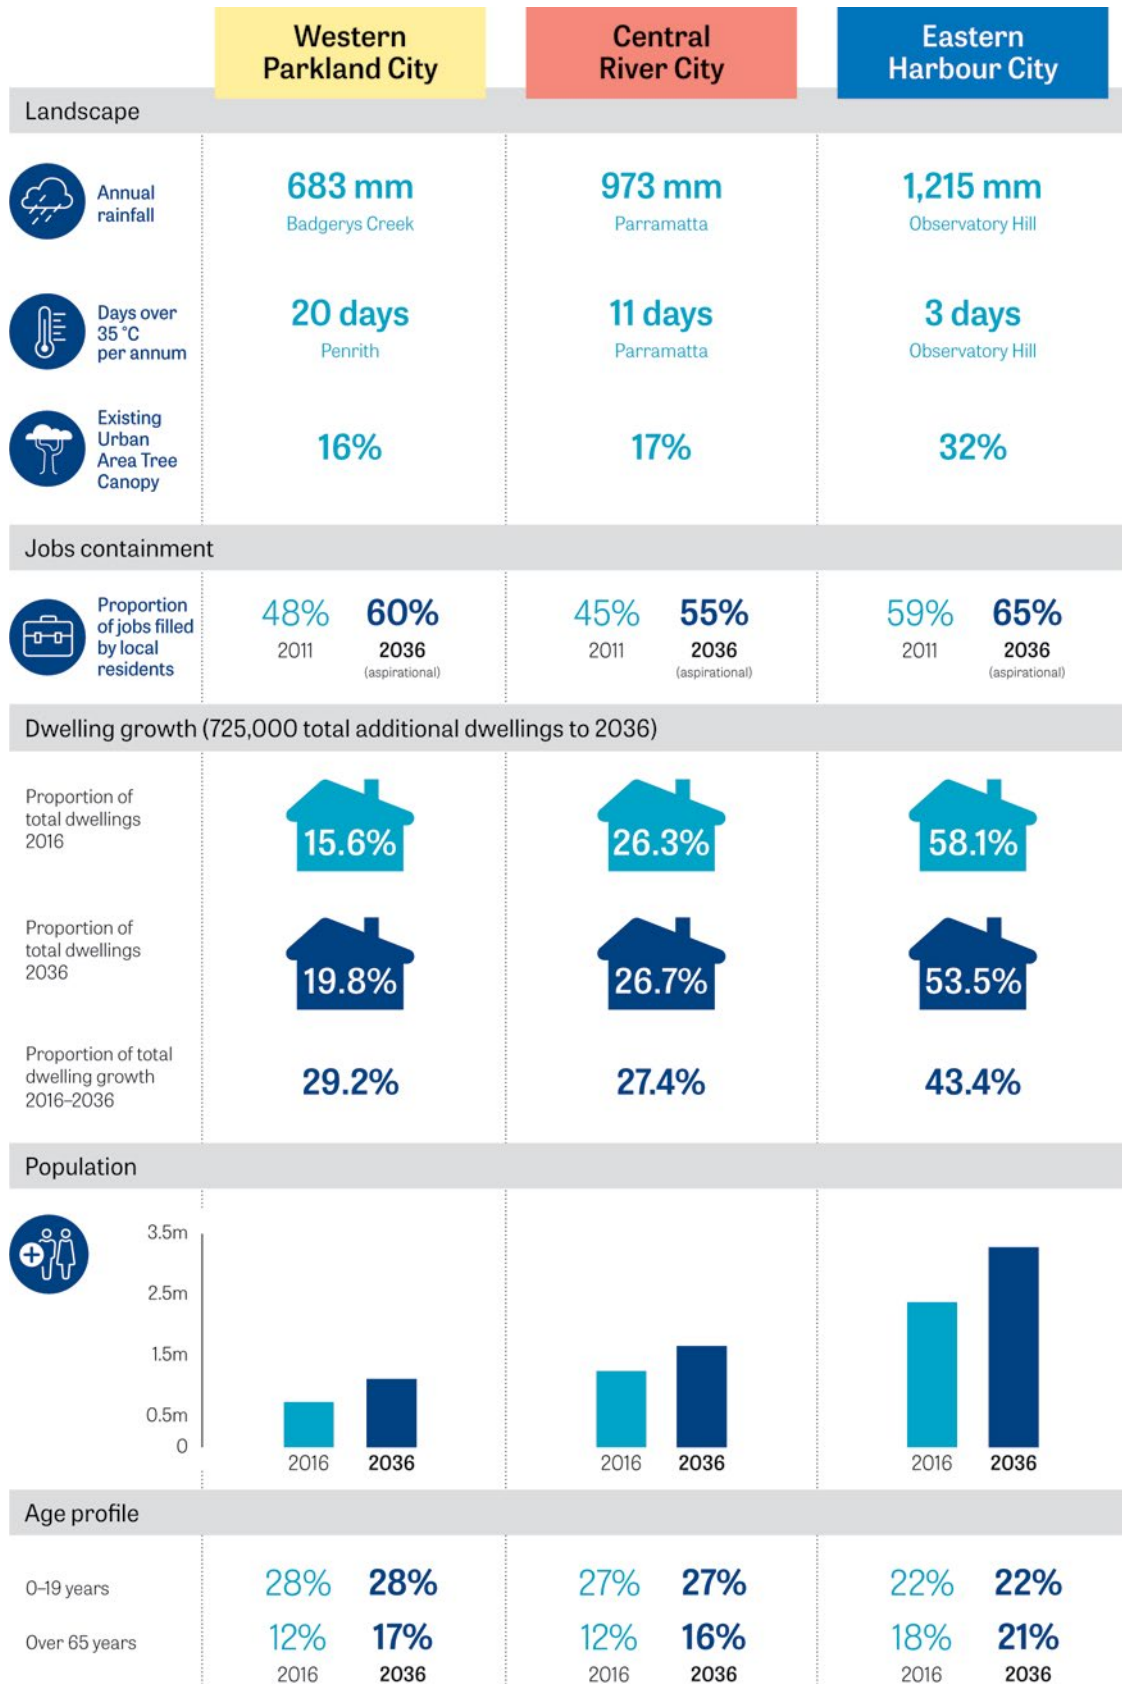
| | Western Parkland City | Central River City | Eastern Harbour City |
|---|---|---|---|

Landscape

| | | | |
|---|---|---|---|
| Annual rainfall | 683 mm Badgerys Creek | 973 mm Parramatta | 1,215 mm Observatory Hill |
| Days over 35 °C per annum | 20 days Penrith | 11 days Parramatta | 3 days Observatory Hill |
| Existing Urban Area Tree Canopy | 16% | 17% | 32% |

Jobs containment

| | | | |
|---|---|---|---|
| Proportion of jobs filled by local residents | 48% 2011 60% 2036 (aspirational) | 45% 2011 55% 2036 (aspirational) | 59% 2011 65% 2036 (aspirational) |

Dwelling growth (725,000 total additional dwellings to 2036)

| | | | |
|---|---|---|---|
| Proportion of total dwellings 2016 | 15.6% | 26.3% | 58.1% |
| Proportion of total dwellings 2036 | 19.8% | 26.7% | 53.5% |
| Proportion of total dwelling growth 2016–2036 | 29.2% | 27.4% | 43.4% |

Population

3.5m
2.5m
1.5m
0.5m
0

2016 2036 2016 2036 2016 2036

Age profile

| | | | |
|---|---|---|---|
| 0–19 years | 28% 28% | 27% 27% | 22% 22% |
| Over 65 years | 12% 17% | 12% 16% | 18% 21% |
| | 2016 2036 | 2016 2036 | 2016 2036 |